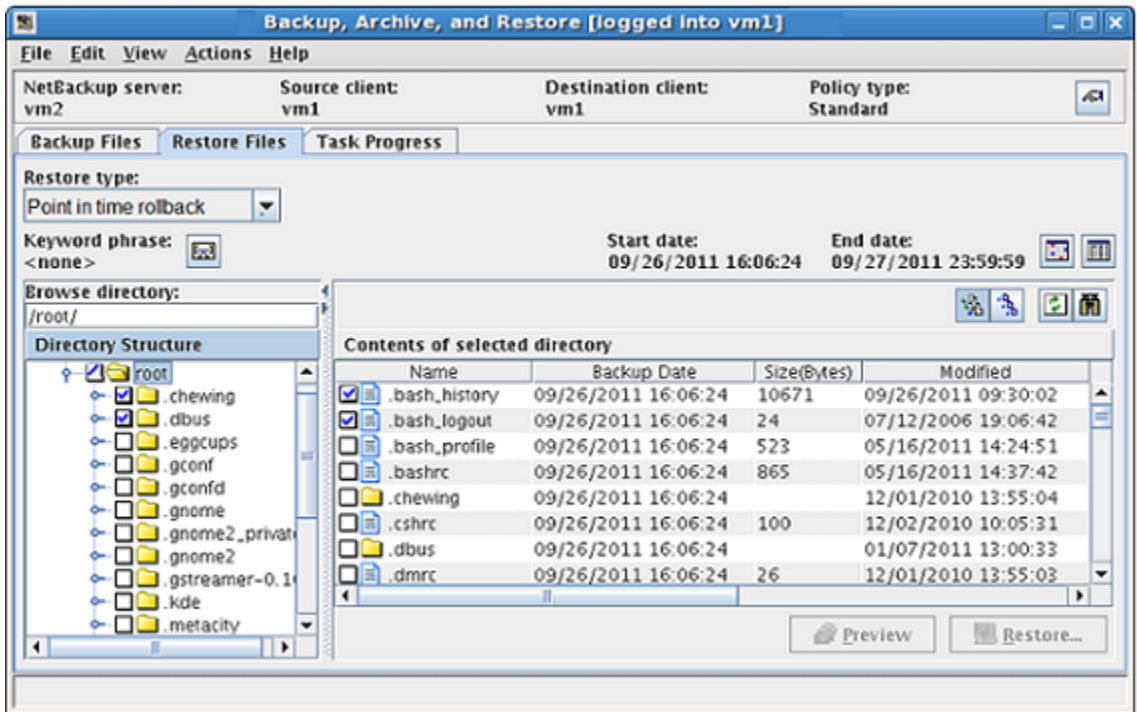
Backup, Archive, and Restore [logged into vm1]

File Edit View Actions Help

NetBackup server:
vm2

Source client:
vm1

Destination client:
vm1

Policy type:
Standard

Backup Files | Restore Files | Task Progress

Restore type:
Point in time rollback

Keyword phrase:
<none>

Start date:
09/26/2011 16:06:24

End date:
09/27/2011 23:59:59

Browse directory:
/root/

Directory Structure

root
.chewing
.dbus
.eggcups
.gconf
.gconfd
.gnome
.gnome2_privat
.gnome2
.gstreamer-0.1
.kde
.metacity

Contents of selected directory

| Name | Backup Date | Size(Bytes) | Modified |
|---|---|---|---|
| .bash_history | 09/26/2011 16:06:24 | 10671 | 09/26/2011 09:30:02 |
| .bash_logout | 09/26/2011 16:06:24 | 24 | 07/12/2006 19:06:42 |
| .bash_profile | 09/26/2011 16:06:24 | 523 | 05/16/2011 14:24:51 |
| .bashrc | 09/26/2011 16:06:24 | 865 | 05/16/2011 14:37:42 |
| .chewing | 09/26/2011 16:06:24 | | 12/01/2010 13:55:04 |
| .cshrc | 09/26/2011 16:06:24 | 100 | 12/02/2010 10:05:31 |
| .dbus | 09/26/2011 16:06:24 | | 01/07/2011 13:00:33 |
| .dmrc | 09/26/2011 16:06:24 | 26 | 12/01/2010 13:55:03 |

Preview Restore...